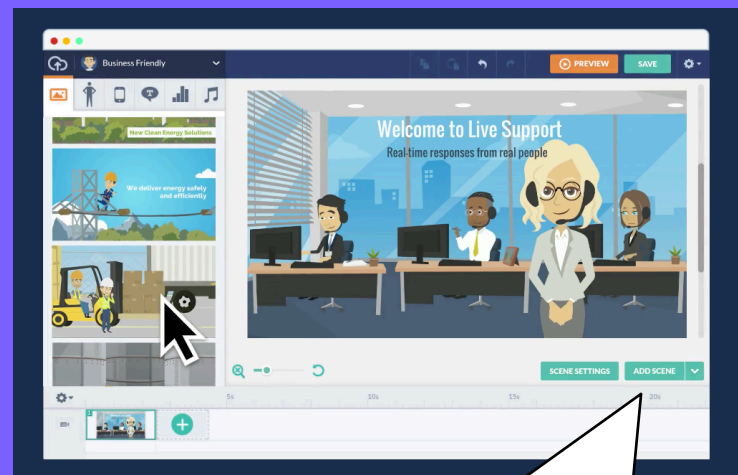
Business Friendly

PREVIEW

SAVE

New Clean Energy Solutions

We deliver energy safely and efficiently

Welcome to Live Support

Real-time responses from real people

SCENE SETTINGS

ADD SCENE

5s

10s

15s

20s